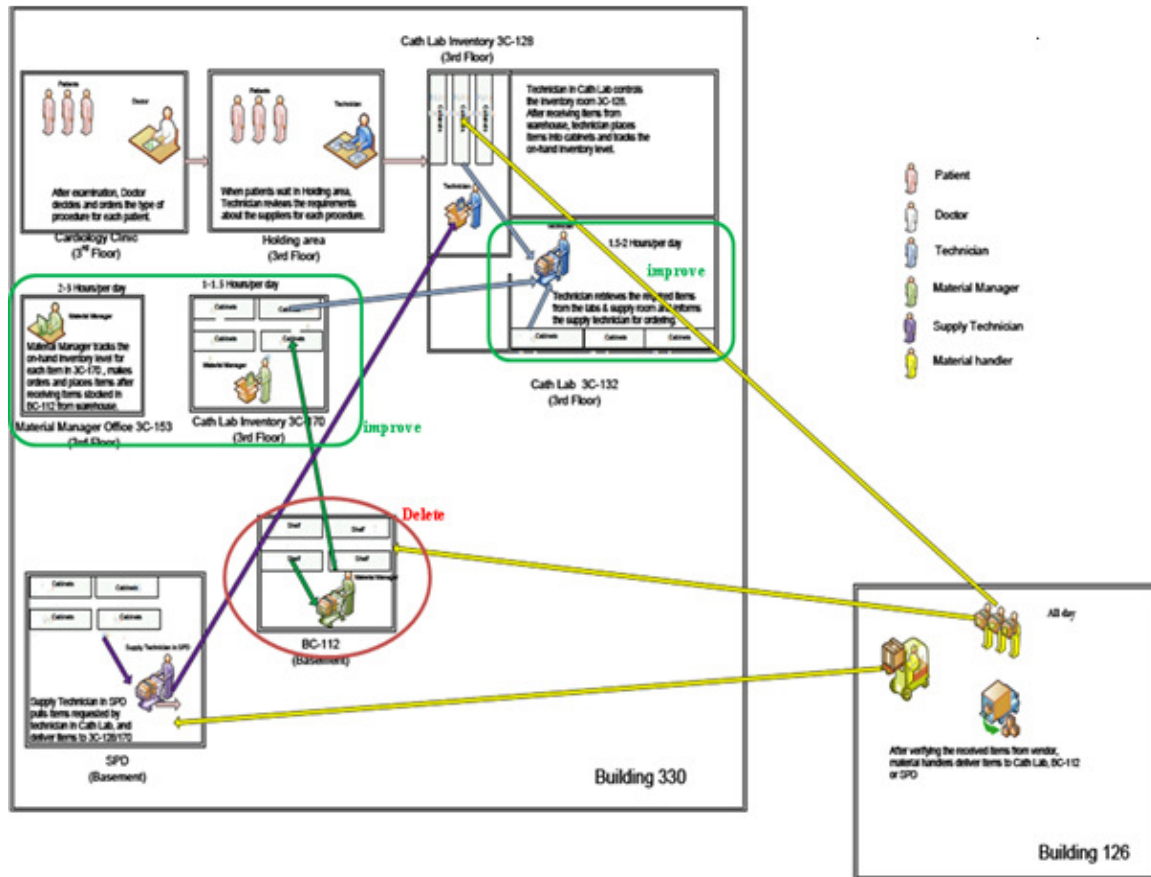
Cath Lab Inventory 3C-128
(3rd Floor)

Patients

Doctor

After examination, Doctor decides and orders the type of procedure for each patient.

Cardiology Clinic
($3^{rd}$ Floor)

Patients

Technician

When patients wait in Holding area, Technician reviews the requirements about the suppliers for each procedure.

Holding area
(3rd Floor)

Technician in Cath Lab controls the inventory room 3C-128. After receiving items from warehouse, technician places items into cabinets and tracks the on-hand inventory level.

Technician

1.5-2 Hours/per day

improve

Technician retrieves the required items from the labs & supply room and informs the supply technician for ordering.

Cabinets

Cabinets

Cabinets

Cath Lab 3C-132
(3rd Floor)

2-3 Hours/per day

Material Manager

Material Manager tracks the on-hand inventory level for each item in 3C-170, makes orders and places items after receiving items stocked in BC-112 from warehouse.

Material Manager Office 3C-153
(3rd Floor)

1-1.5 Hours/per day

Cabinets

Cabinets

Cabinets

Cabinets

Material Manager

Cath Lab Inventory 3C-170
(3rd Floor)

improve

Delete

Shelf

Shelf

Shelf

Shelf

Material Manager

BC-112
(Basement)

Cabinets

Cabinets

Cabinets

Cabinets

Supply Technician in SPD

Supply Technician in SPD pulls items requested by technician in Cath Lab, and deliver items to 3C-128/170

SPD
(Basement)

Building 330

Patient

Doctor

Technician

Material Manager

Supply Technician

Material handler

All day

After verifying the received items from vendor, material handlers deliver items to Cath Lab, BC-112 or SPD

Building 126